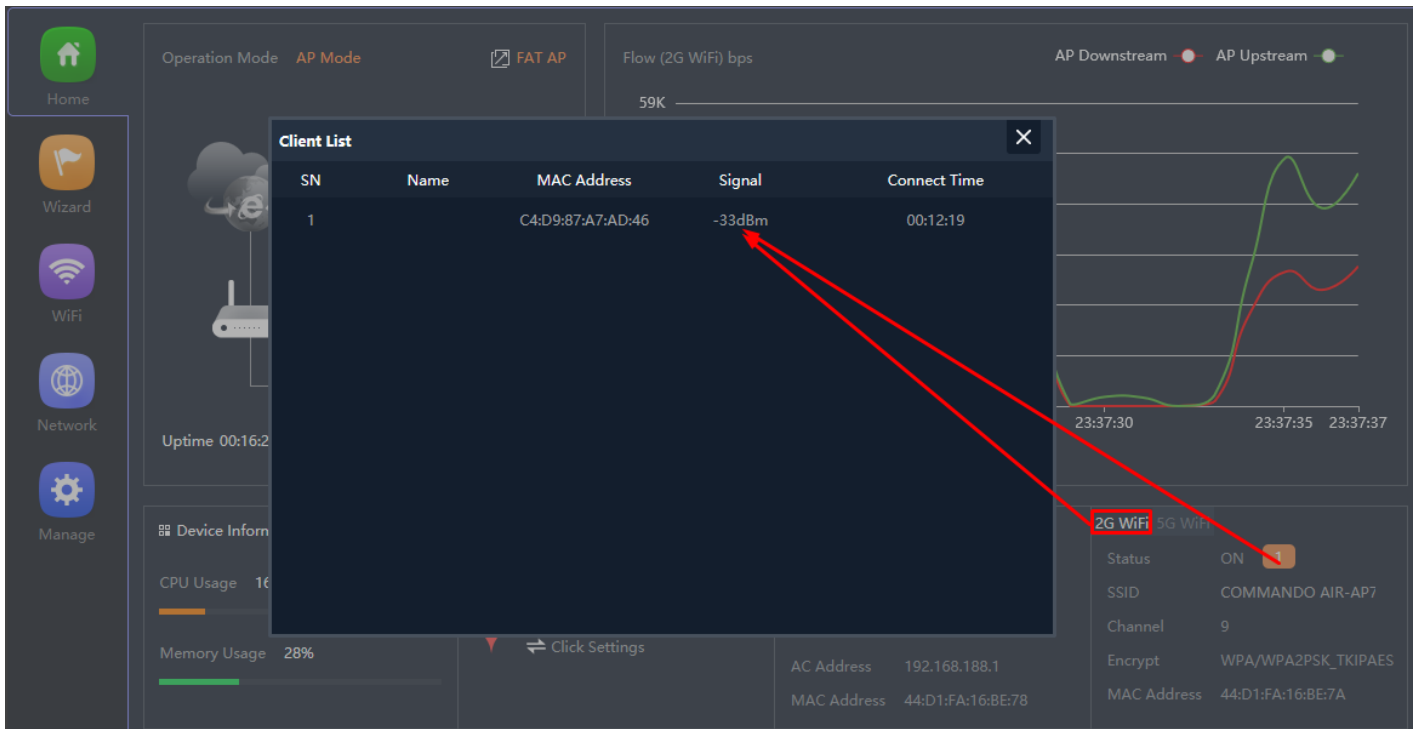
Home

Wizard

WiFi

Network

Manage

Operation Mode AP Mode

FAT AP

Uptime 00:16:2

Flow (2G WiFi) bps

AP Downstream AP Upstream

59K

23:37:30 23:37:35 23:37:37

Client List

| SN | Name | MAC Address | Signal | Connect Time |
|---|---|---|---|---|
| 1 | | C4:D9:87:A7:AD:46 | -33dBm | 00:12:19 |

Device Inforn

CPU Usage 16

Memory Usage 28%

Click Settings

AC Address 192.168.188.1

MAC Address 44:D1:FA:16:BE:78

2G WiFi 5G WiFi

Status ON 1

SSID COMMANDO AIR-AP7

Channel 9

Encrypt WPA/WPA2PSK_TKIPAES

MAC Address 44:D1:FA:16:BE:7A